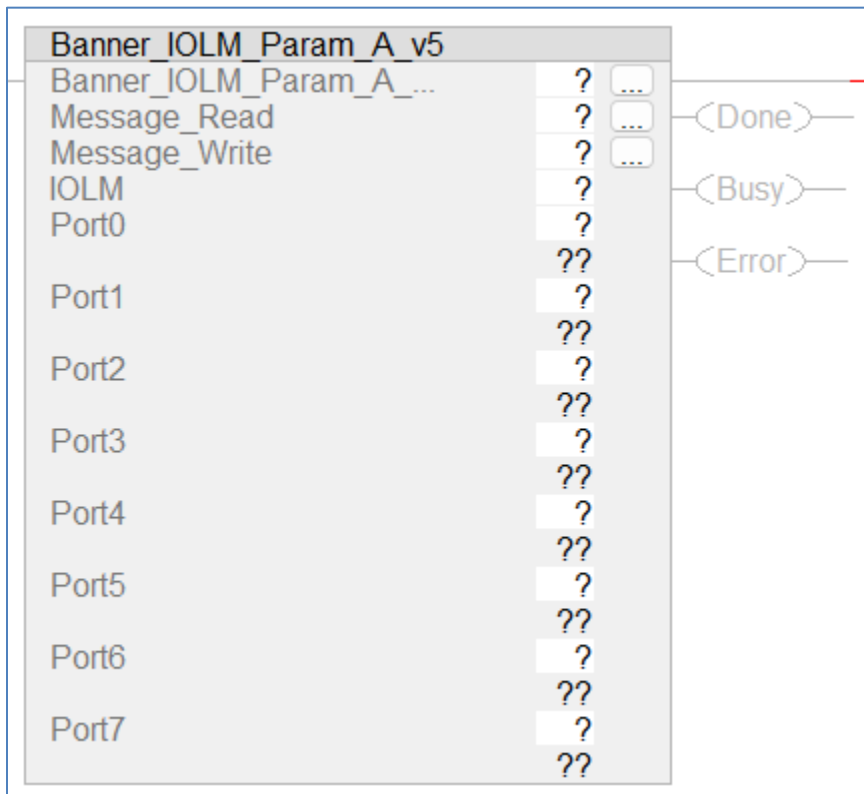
Banner_IOLM_Param_A_v5
Banner_IOLM_Param_A_... ? ...
Message_Read ? ...
Message_Write ? ...
IOLM ?
Port0 ?
??
Port1 ?
??
Port2 ?
??
Port3 ?
??
Port4 ?
??
Port5 ?
??
Port6 ?
??
Port7 ?
??

(Done)
(Busy)
(Error)